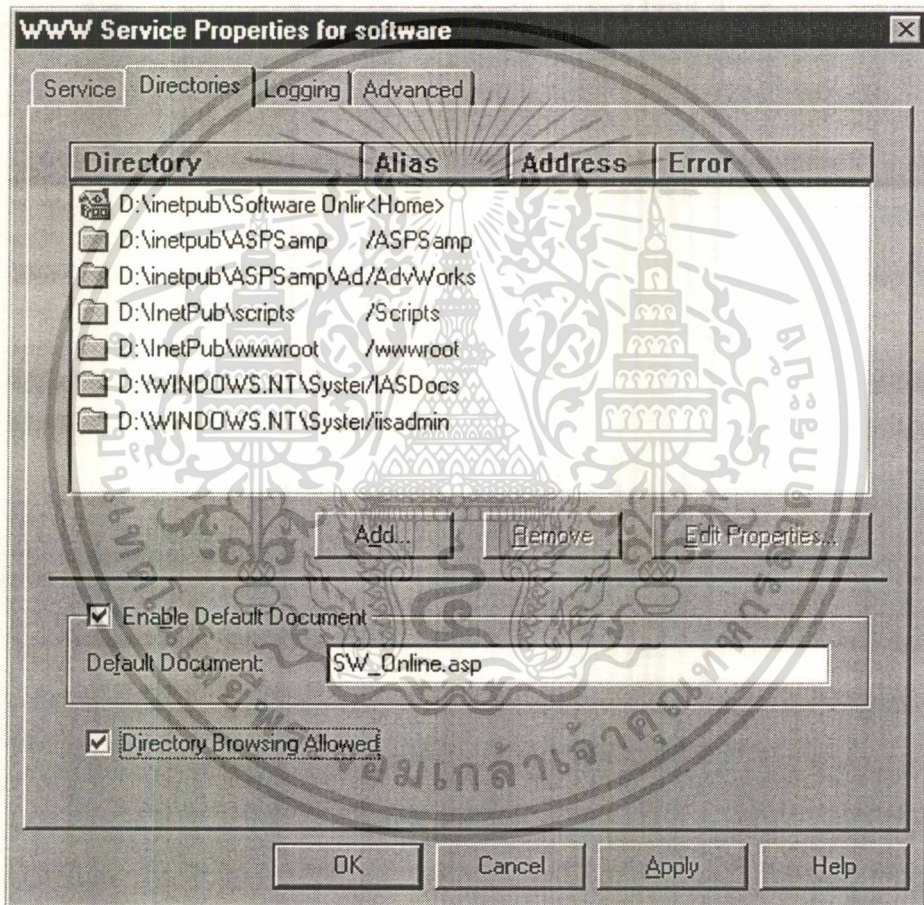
WWW Service Properties for software

Service | Directories | Logging | Advanced

| Directory | Alias | Address | Error |
|---|---|---|---|
| D:\inetpub\Software Onlir | <Home> | | |
| D:\inetpub\ASPSamp | /ASPSamp | | |
| D:\inetpub\ASPSamp\Ad | /AdvWorks | | |
| D:\InetPub\scripts | /Scripts | | |
| D:\InetPub\wwwroot | /wwwroot | | |
| D:\WINDOWS.NT\Syster | /IASDocs | | |
| D:\WINDOWS.NT\Syster | /iisadmin | | |

Add... Remove Edit Properties...

☑ Enable Default Document

Default Document: SW_Online.asp

☑ Directory Browsing Allowed

OK Cancel Apply Help

มเกล้าเจ้าคุณทหาร